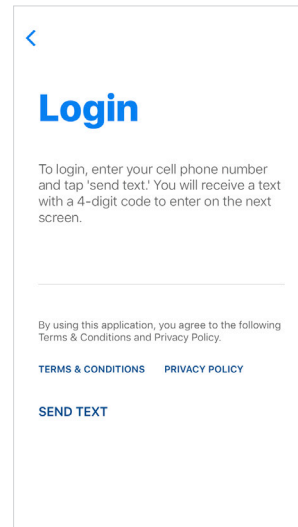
<

Login

To login, enter your cell phone number and tap 'send text.' You will receive a text with a 4-digit code to enter on the next screen.

By using this application, you agree to the following Terms & Conditions and Privacy Policy.

TERMS & CONDITIONS PRIVACY POLICY

SEND TEXT